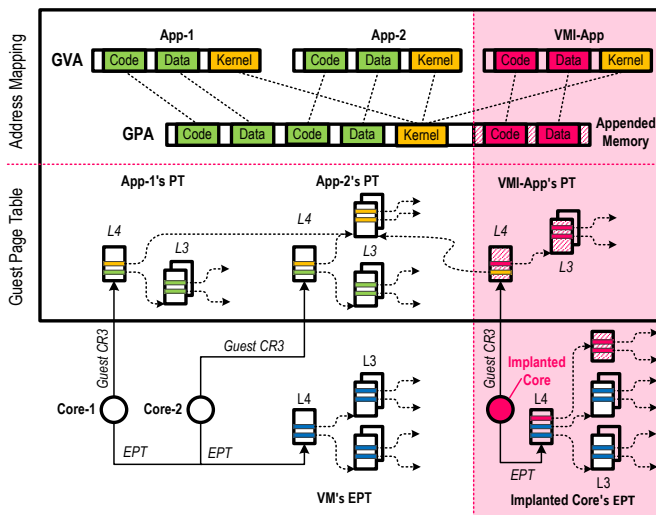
Address Mapping

GVA

App-1
Code | Data | Kernel

App-2
Code | Data | Kernel

VMI-App
Code | Data | Kernel

GPA
Code | Data | Code | Data | Kernel | Code | Data

Appended Memory

Guest Page Table

App-1's PT
L4
L3

App-2's PT
L4
L3

VMI-App's PT
L4
L3

Guest CR3
Guest CR3
Guest CR3

Implanted Core

Core-1
Core-2

L4
L3

EPT
EPT
EPT

L4
L3

VM's EPT

Implanted Core's EPT